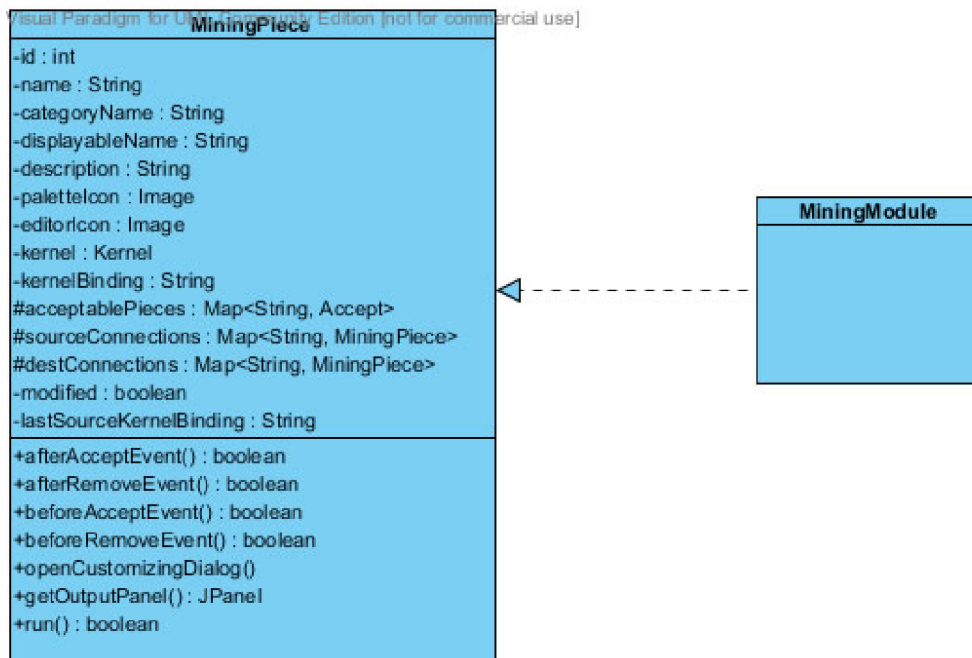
Visual Paradigm for UML Community Edition [not for commercial use]

MiningPiece

-id : int
-name : String
-categoryName : String
-displayableName : String
-description : String
-paletteIcon : Image
-editorIcon : Image
-kernel : Kernel
-kernelBinding : String
#acceptablePieces : Map<String, Accept>
#sourceConnections : Map<String, MiningPiece>
#destConnections : Map<String, MiningPiece>
-modified : boolean
-lastSourceKernelBinding : String

+afterAcceptEvent() : boolean
+afterRemoveEvent() : boolean
+beforeAcceptEvent() : boolean
+beforeRemoveEvent() : boolean
+openCustomizingDialog()
+getOutputPanel() : JPanel
+run() : boolean

MiningModule